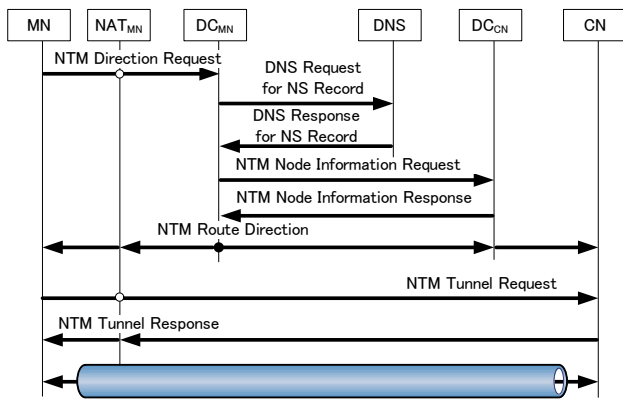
MN

NAT$_{MN}$

DC$_{MN}$

DNS

DC$_{CN}$

CN

NTM Direction Request

DNS Request for NS Record

DNS Response for NS Record

NTM Node Information Request

NTM Node Information Response

NTM Route Direction

NTM Tunnel Request

NTM Tunnel Response